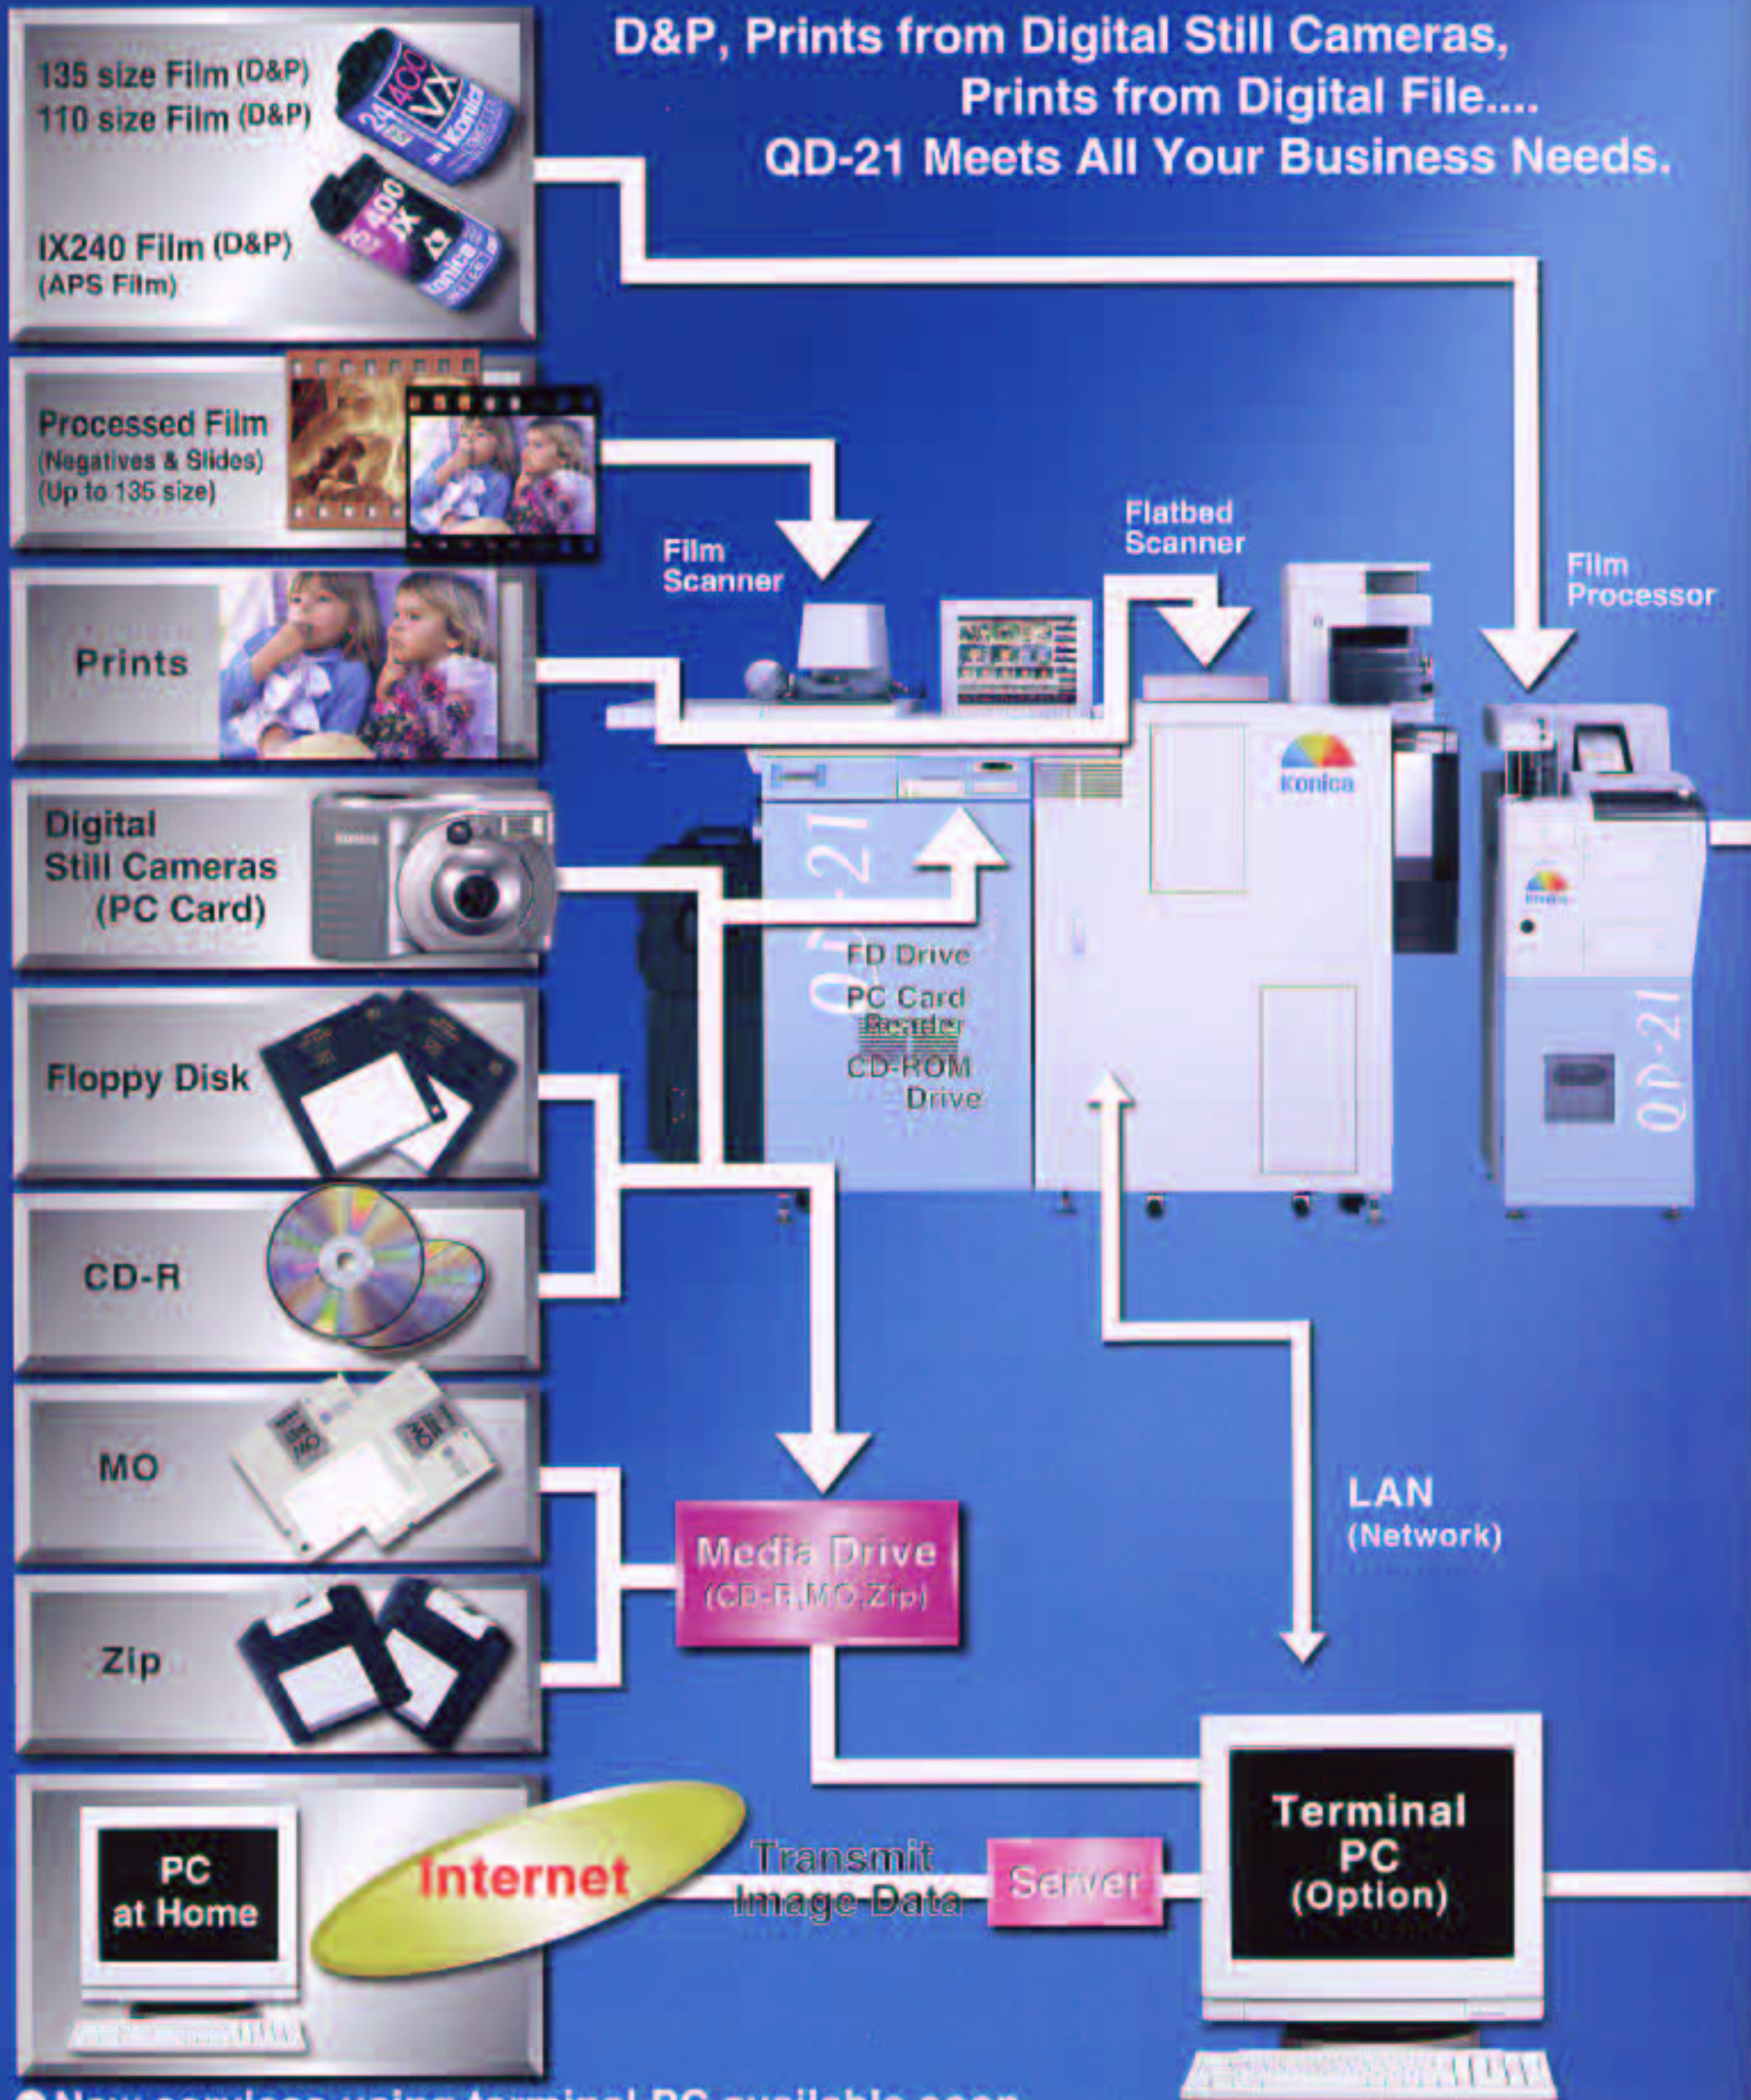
D&P, Prints from Digital Still Cameras, Prints from Digital File.... QD-21 Meets All Your Business Needs.

135 size Film (D&P)
110 size Film (D&P)

IX240 Film (D&P)
(APS Film)

Processed Film
(Negatives & Slides)
(Up to 135 size)

Prints

Digital Still Cameras (PC Card)

Floppy Disk

CD-R

MO

Zip

PC at Home

Internet

Transmit Image Data

Server

Terminal PC (Option)

Media Drive (CD-R,MO,Zip)

LAN (Network)

Film Scanner

Flatbed Scanner

Film Processor

FD Drive
PC Card Reader
CD-ROM Drive

QD-21

Konica

QD-21

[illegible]